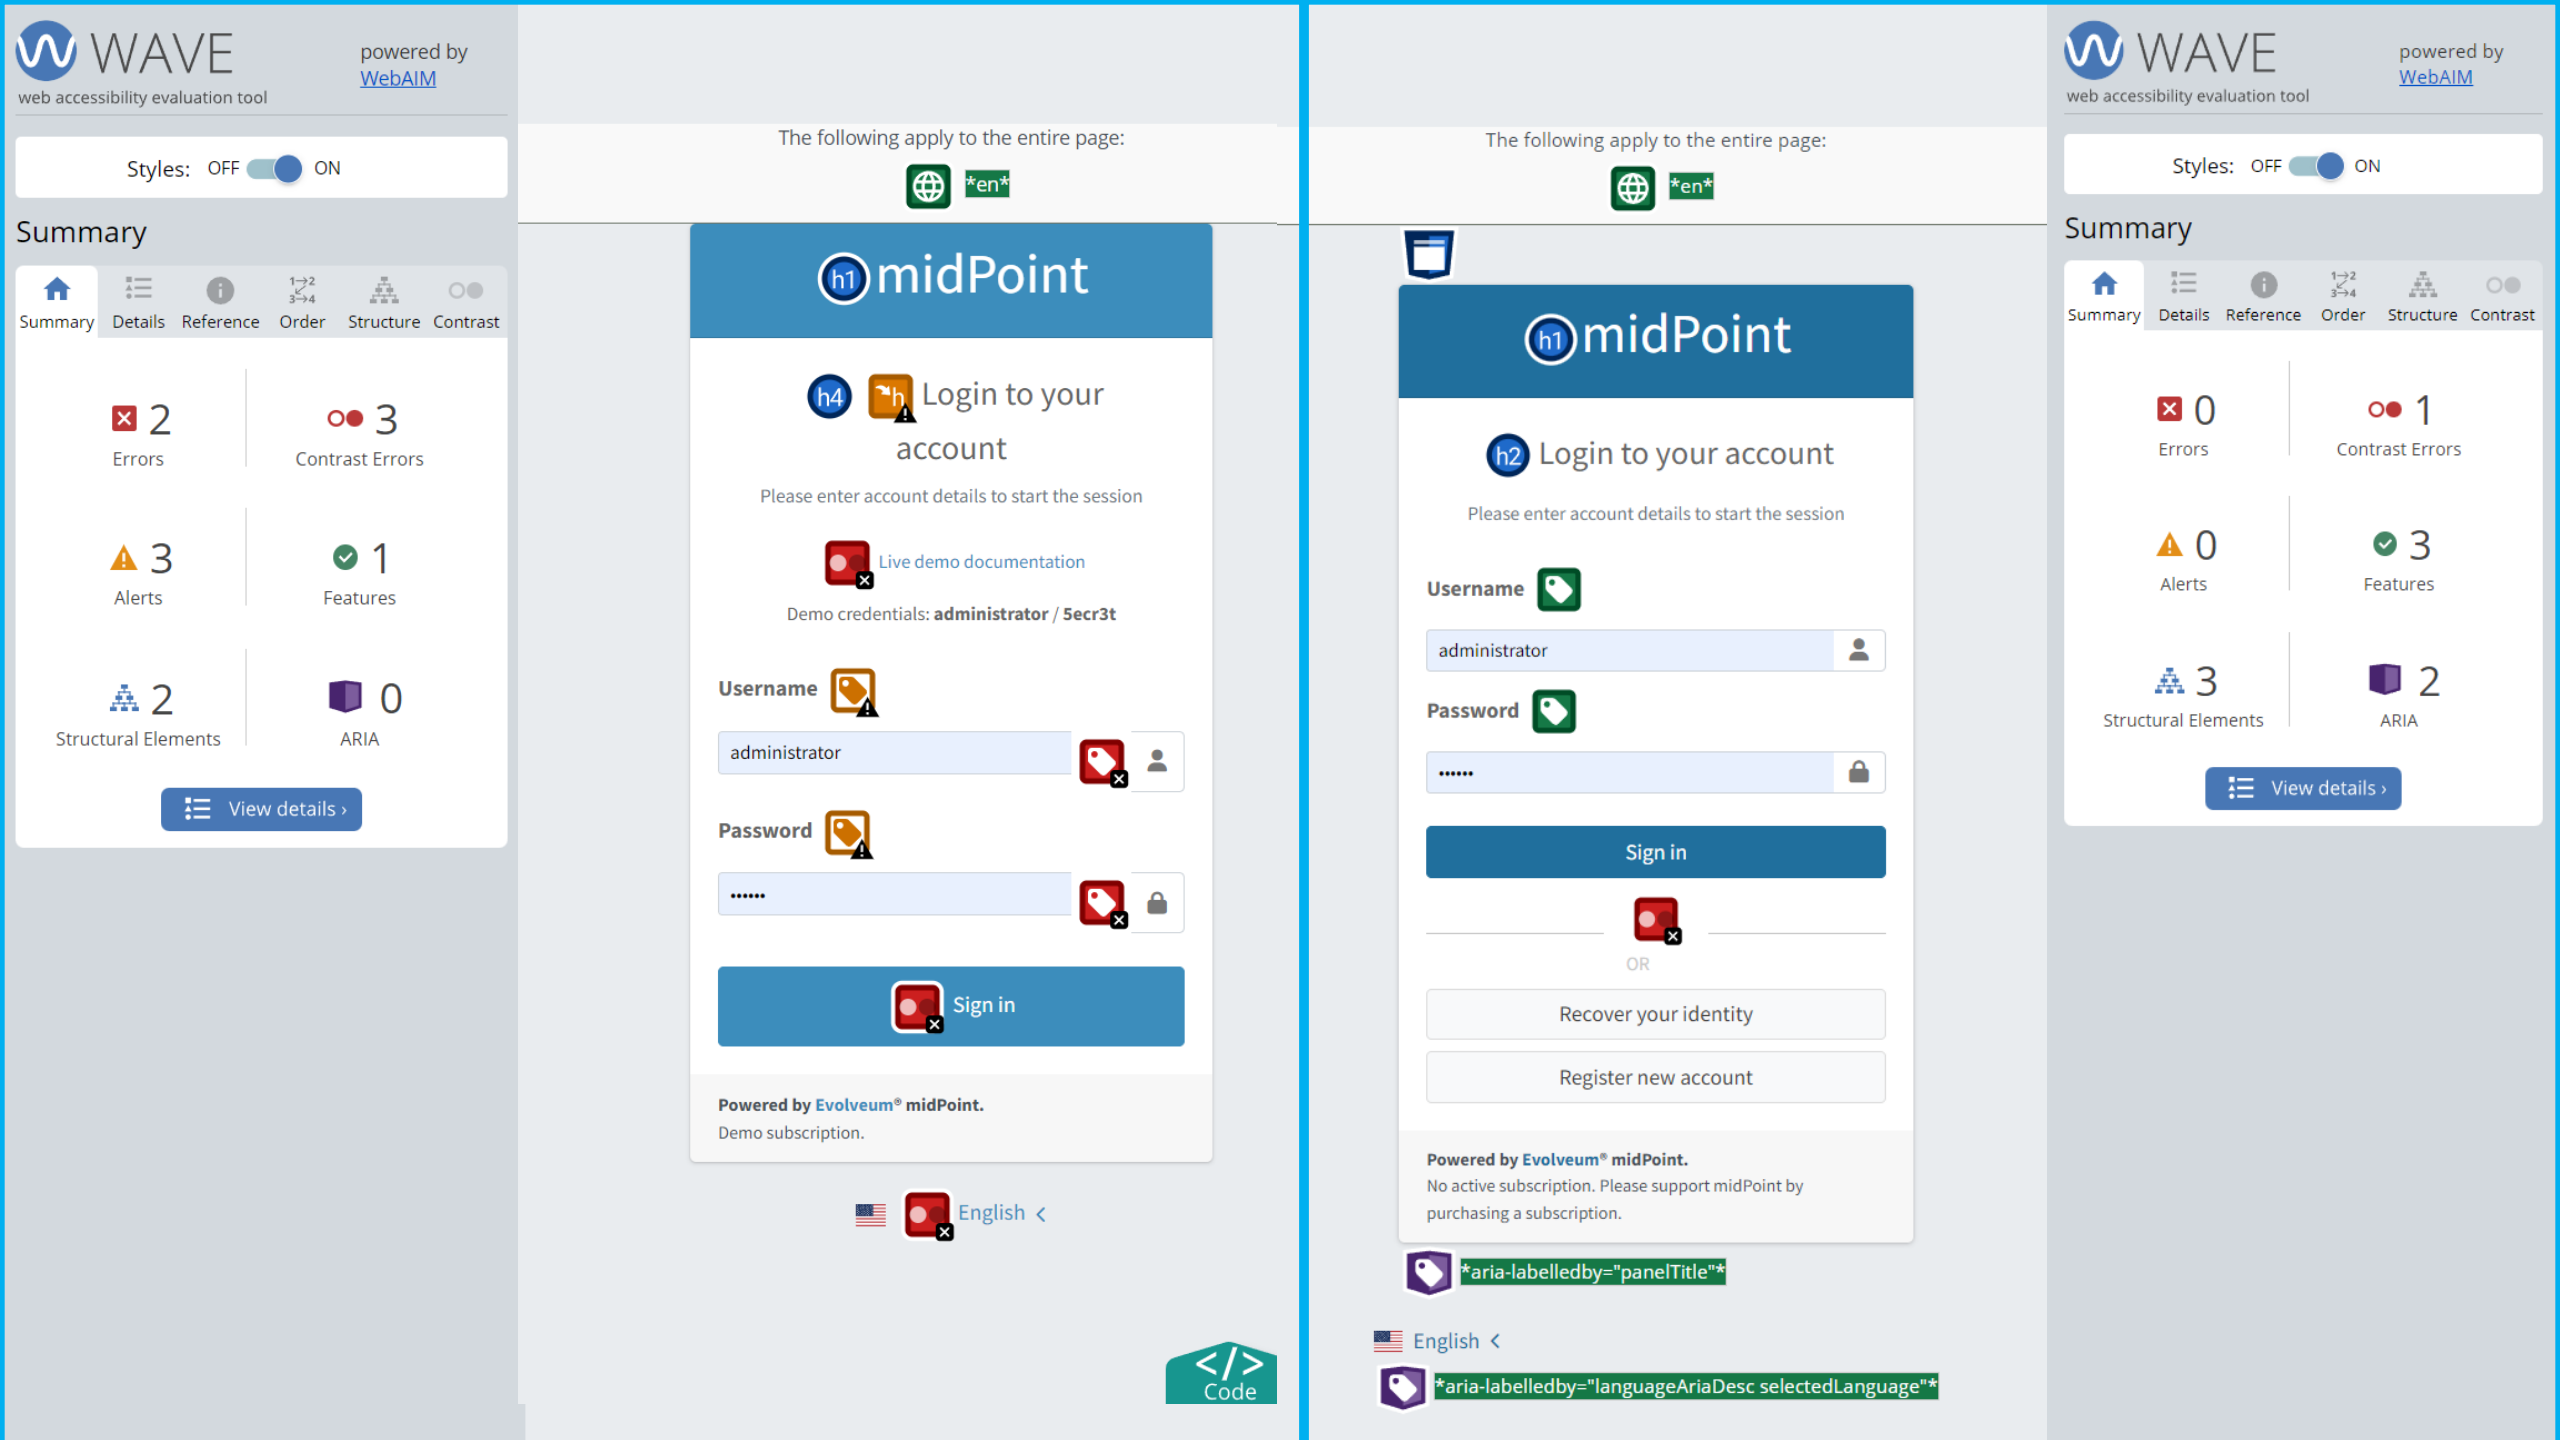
WAVE
web accessibility evaluation tool
powered by WebAIM

Styles: OFF ON

Summary

Summary Details Reference Order Structure Contrast

2 Errors
3 Contrast Errors
3 Alerts
1 Features
2 Structural Elements
0 ARIA

View details ›

The following apply to the entire page:
*en*

h1 midPoint

h4 h Login to your account

Please enter account details to start the session

Live demo documentation

Demo credentials: **administrator** / **5ecr3t**

Username

administrator

Password

••••••

Sign in

Powered by Evolveum® midPoint.
Demo subscription.

English ‹

</> Code

The following apply to the entire page:
*en*

h1 midPoint

h2 Login to your account

Please enter account details to start the session

Username

administrator

Password

••••••

Sign in

OR

Recover your identity

Register new account

Powered by Evolveum® midPoint.
No active subscription. Please support midPoint by purchasing a subscription.

*aria-labelledby="panelTitle"*

English ‹

*aria-labelledby="languageAriaDesc selectedLanguage"*

WAVE
web accessibility evaluation tool
powered by WebAIM

Styles: OFF ON

Summary

Summary Details Reference Order Structure Contrast

0 Errors
1 Contrast Errors
0 Alerts
3 Features
3 Structural Elements
2 ARIA

View details ›